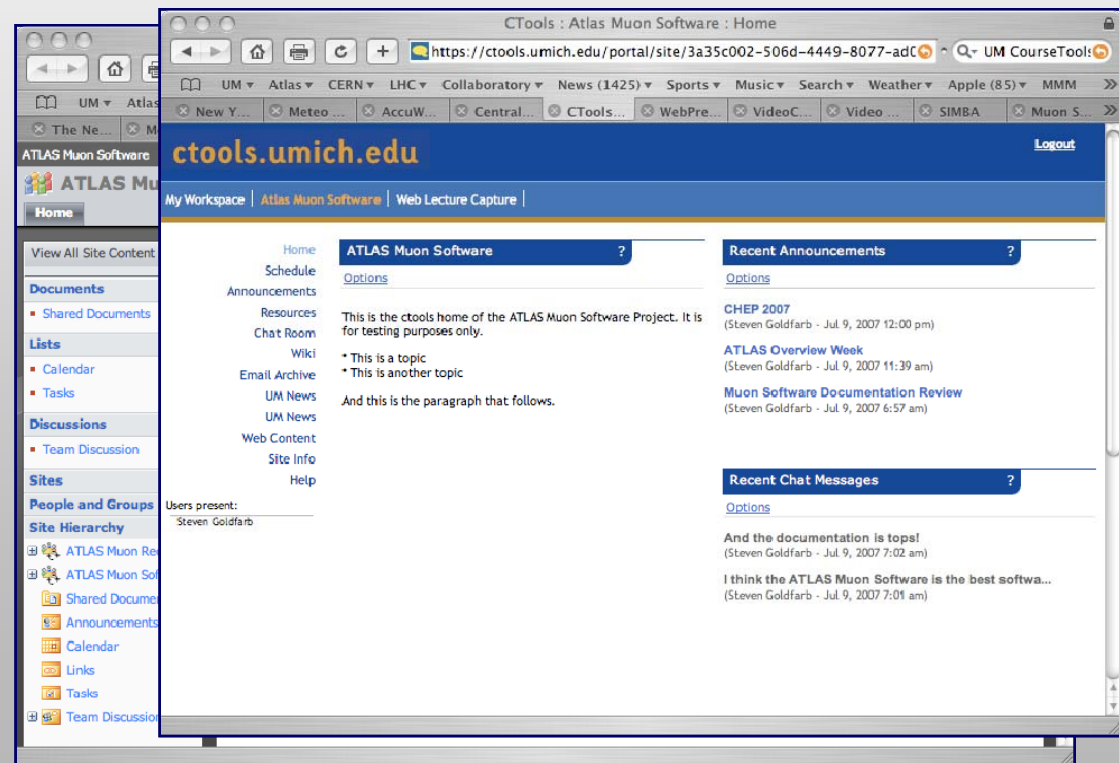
CTools : Atlas Muon Software : Home

https://ctools.umich.edu/portal/site/3a35c002-506d-4449-8077-ad0

UM CourseTools

UM ▾ Atlas ▾ CERN ▾ LHC ▾ Collaboratory ▾ News (1425) ▾ Sports ▾ Music ▾ Search ▾ Weather ▾ Apple (85) ▾ MMM

New Y... Meteo ... AccuW... Central... CTools... WebPre... VideoC... Video ... SIMBA Muon S...

ctools.umich.edu

Logout

My Workspace | Atlas Muon Software | Web Lecture Capture |

Home
Schedule
Announcements
Resources
Chat Room
Wiki
Email Archive
UM News
UM News
Web Content
Site Info
Help

Users present:
Steven Goldfarb

ATLAS Muon Software ?

Options

This is the ctools home of the ATLAS Muon Software Project. It is for testing purposes only.

* This is a topic
* This is another topic

And this is the paragraph that follows.

Recent Announcements ?

Options

CHEP 2007
(Steven Goldfarb - Jul 9, 2007 12:00 pm)

ATLAS Overview Week
(Steven Goldfarb - Jul 9, 2007 11:39 am)

Muon Software Documentation Review
(Steven Goldfarb - Jul 9, 2007 6:57 am)

Recent Chat Messages ?

Options

And the documentation is tops!
(Steven Goldfarb - Jul 9, 2007 7:02 am)

I think the ATLAS Muon Software is the best softwa...
(Steven Goldfarb - Jul 9, 2007 7:01 am)

UM ▾ Atlas

The Ne... M

ATLAS Muon Software

ATLAS Mu

Home

View All Site Content

Documents
Shared Documents

Lists
Calendar
Tasks

Discussions
Team Discussion

Sites

People and Groups

Site Hierarchy
ATLAS Muon Re
ATLAS Muon Sof
Shared Documen
Announcements
Calendar
Links
Tasks
Team Discussion